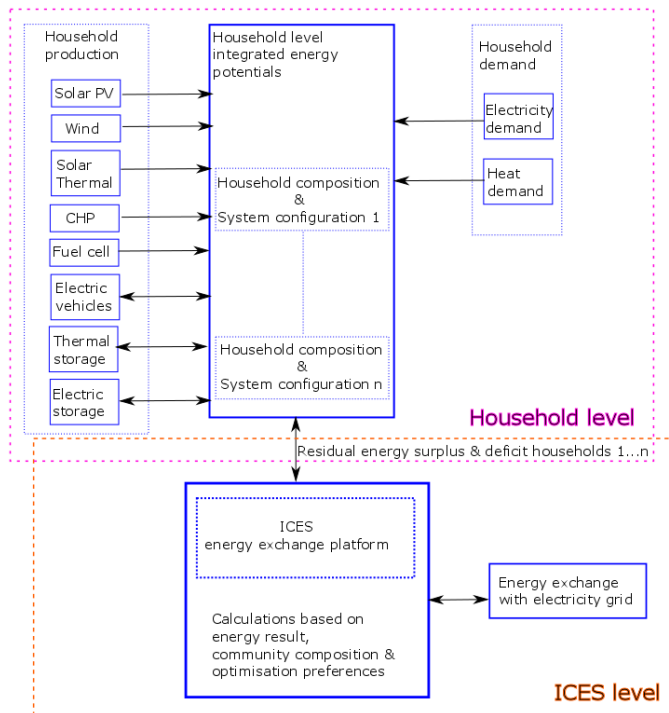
Household production

Solar PV

Wind

Solar Thermal

CHP

Fuel cell

Electric vehicles

Thermal storage

Electric storage

Household level integrated energy potentials

Household composition & System configuration 1

Household composition & System configuration n

Household demand

Electricity demand

Heat demand

Household level

Residual energy surplus & deficit households 1...n

ICES energy exchange platform

Calculations based on energy result, community composition & optimisation preferences

Energy exchange with electricity grid

ICES level